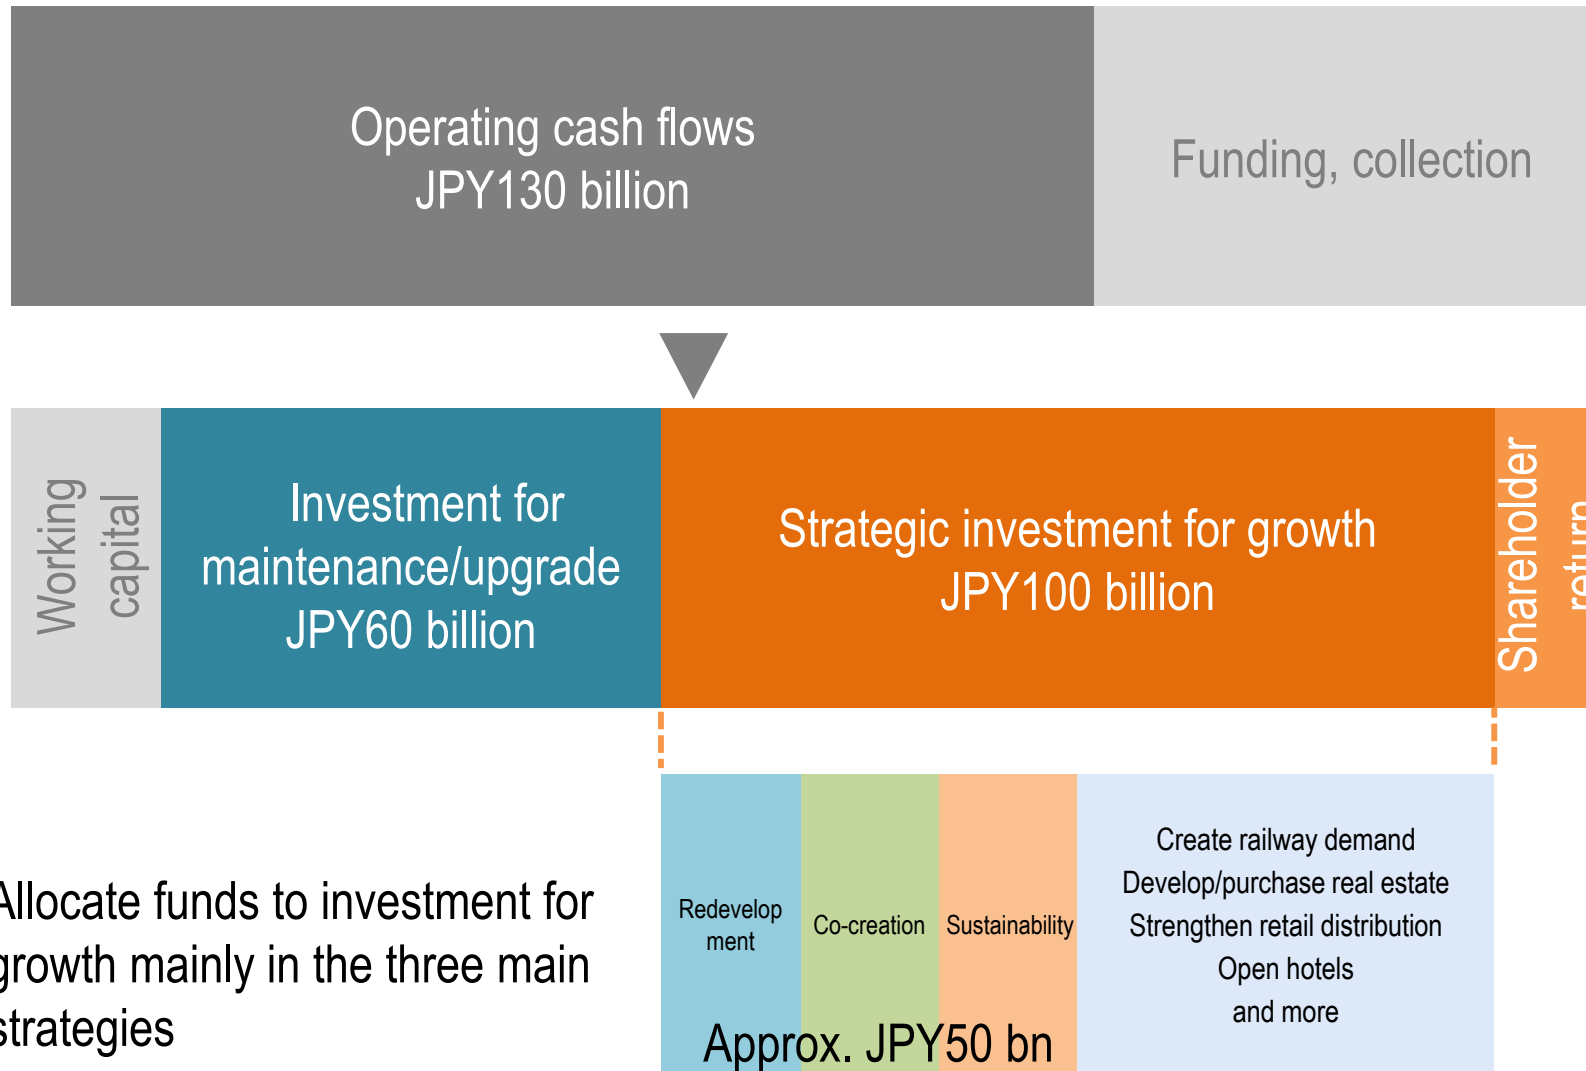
Operating cash flows
JPY130 billion

Funding, collection

Working capital

Investment for maintenance/upgrade
JPY60 billion

Strategic investment for growth
JPY100 billion

Shareholder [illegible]

Allocate funds to investment for growth mainly in the three main strategies

Redevelopment

Co-creation

Sustainability

Approx. JPY50 bn

Create railway demand
Develop/purchase real estate
Strengthen retail distribution
Open hotels
and more